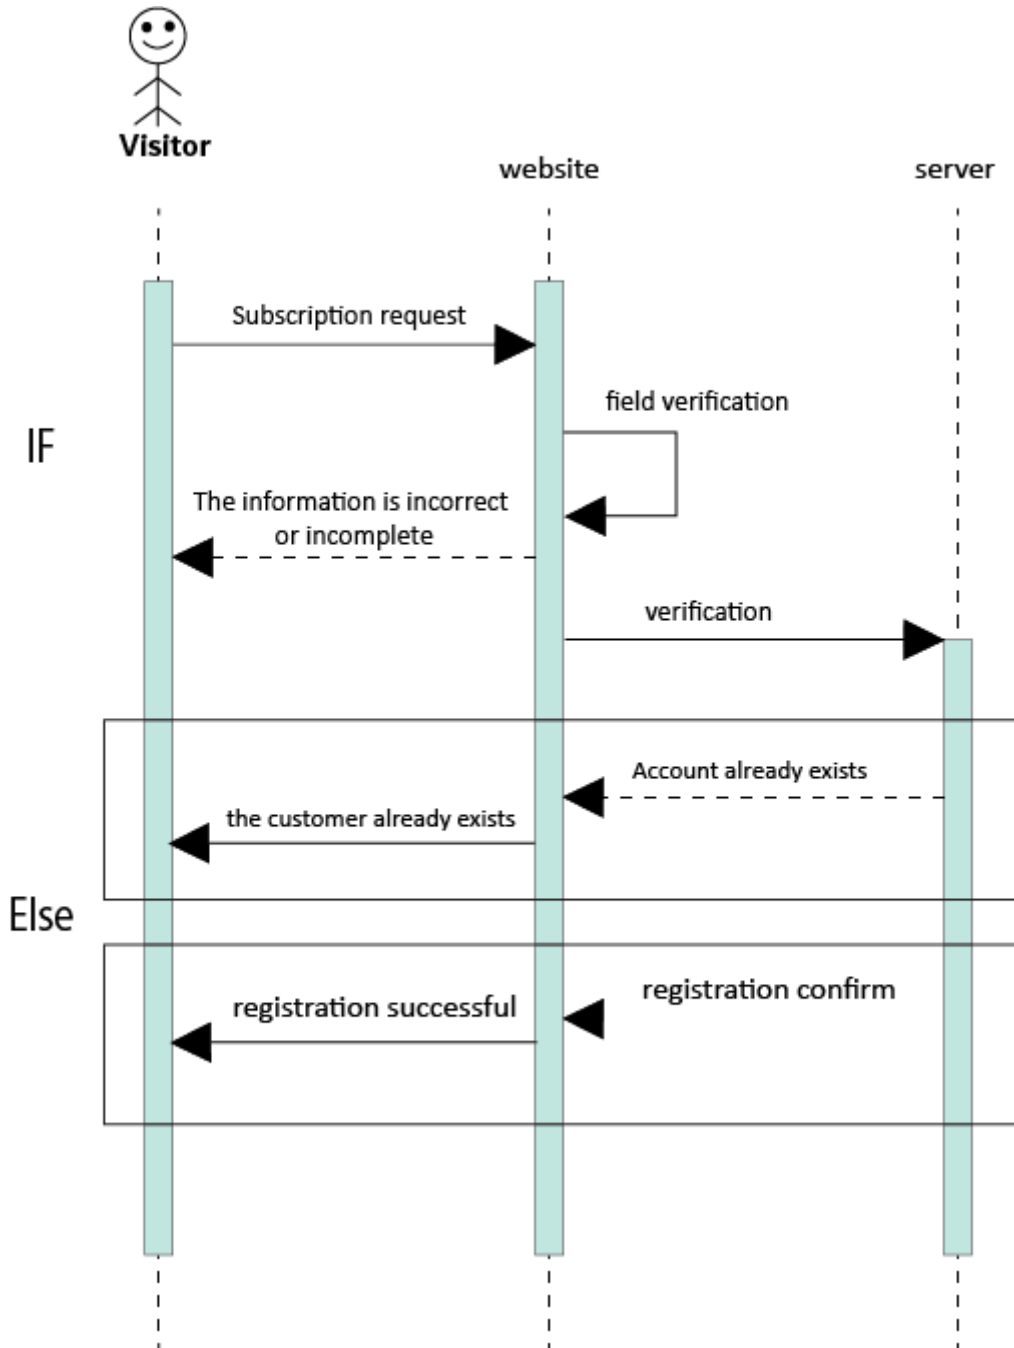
Visitor

website

server

Subscription request

field verification

IF

The information is incorrect or incomplete

verification

Account already exists

the customer already exists

Else

registration confirm

registration successful